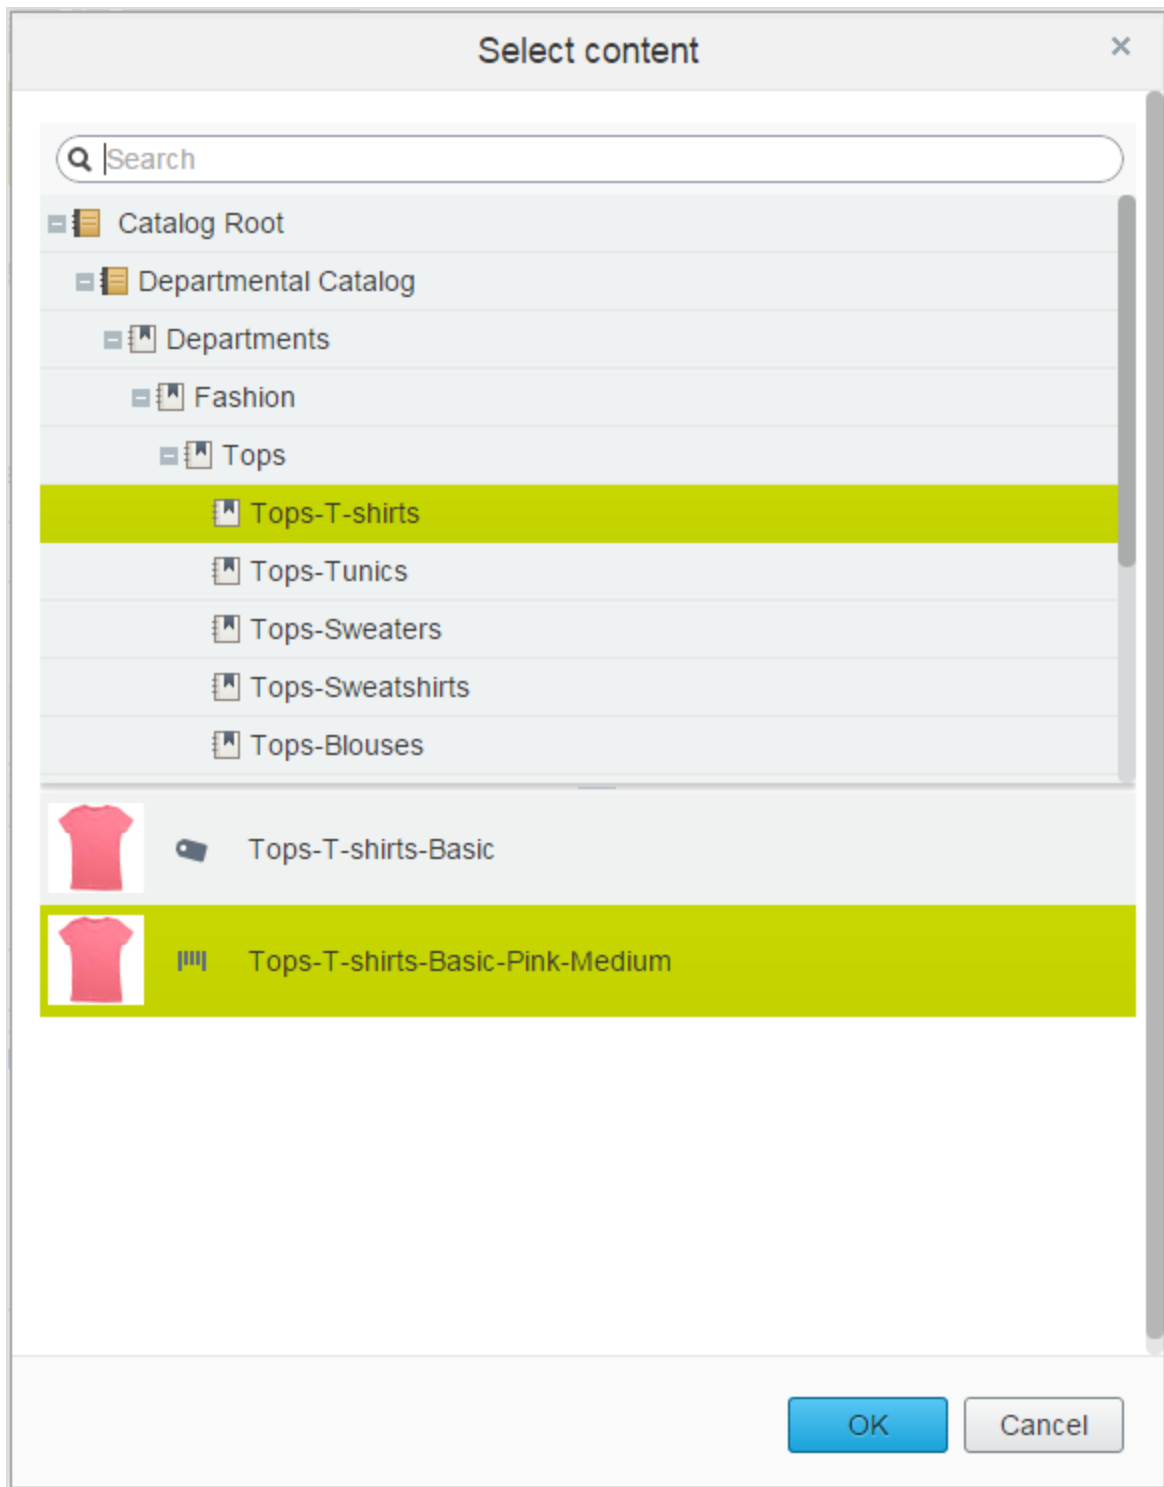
Select content

×

Search

Catalog Root

Departmental Catalog

Departments

Fashion

Tops

Tops-T-shirts

Tops-Tunics

Tops-Sweaters

Tops-Sweatshirts

Tops-Blouses

Tops-T-shirts-Basic

Tops-T-shirts-Basic-Pink-Medium

OK

Cancel